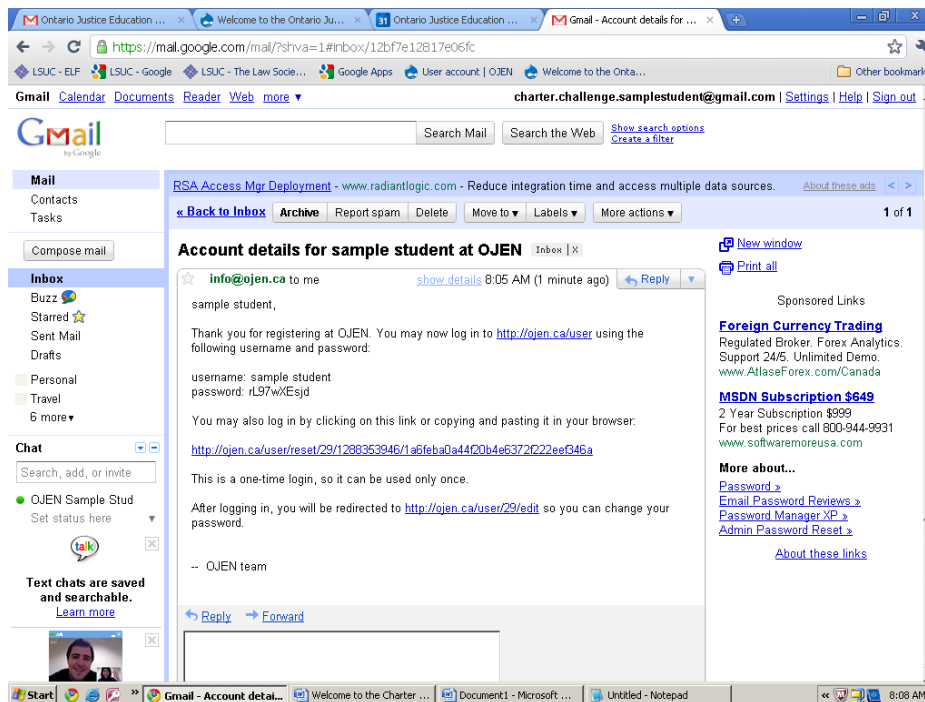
Ontario Justice Education ... × Welcome to the Ontario Ju... × 31 Ontario Justice Education ... × Gmail - Account details for ... ×

https://mail.google.com/mail/?shva=1#inbox/12bf7e12817e06fc

LSUC - ELF LSUC - Google LSUC - The Law Socie... Google Apps User account | OJEN Welcome to the Onta... Other bookmark

Gmail Calendar Documents Reader Web more ▾ charter.challenge.samplestudent@gmail.com | Settings | Help | Sign out

Gmail by Google

Search Mail Search the Web Show search options Create a filter

Mail
Contacts
Tasks

Compose mail

Inbox
Buzz
Starred
Sent Mail
Drafts

Personal
Travel
6 more▾

Chat
Search, add, or invite
OJEN Sample Stud
Set status here

talk

Text chats are saved and searchable.
Learn more

RSA Access Mgr Deployment - www.radiantlogic.com - Reduce integration time and access multiple data sources. About these ads < >

« Back to Inbox Archive Report spam Delete Move to ▾ Labels ▾ More actions ▾ 1 of 1

Account details for sample student at OJEN Inbox | X

info@ojen.ca to me show details 8:05 AM (1 minute ago) Reply

sample student,

Thank you for registering at OJEN. You may now log in to http://ojen.ca/user using the following username and password:

username: sample student
password: rL97wXEsjd

You may also log in by clicking on this link or copying and pasting it in your browser:

http://ojen.ca/user/reset/29/1288353946/1a6feba0a44f20b4e6372f222eef346a

This is a one-time login, so it can be used only once.

After logging in, you will be redirected to http://ojen.ca/user/29/edit so you can change your password.

-- OJEN team

Reply Forward

New window
Print all

Sponsored Links

Foreign Currency Trading
Regulated Broker. Forex Analytics. Support 24/5. Unlimited Demo.
www.AtlaseForex.com/Canada

MSDN Subscription $649
2 Year Subscription $999
For best prices call 800-944-9931
www.softwaremoreusa.com

More about...
Password »
Email Password Reviews »
Password Manager XP »
Admin Password Reset »

About these links

Start Gmail - Account detai... Welcome to the Charter ... Document1 - Microsoft ... Untitled - Notepad 8:08 AM